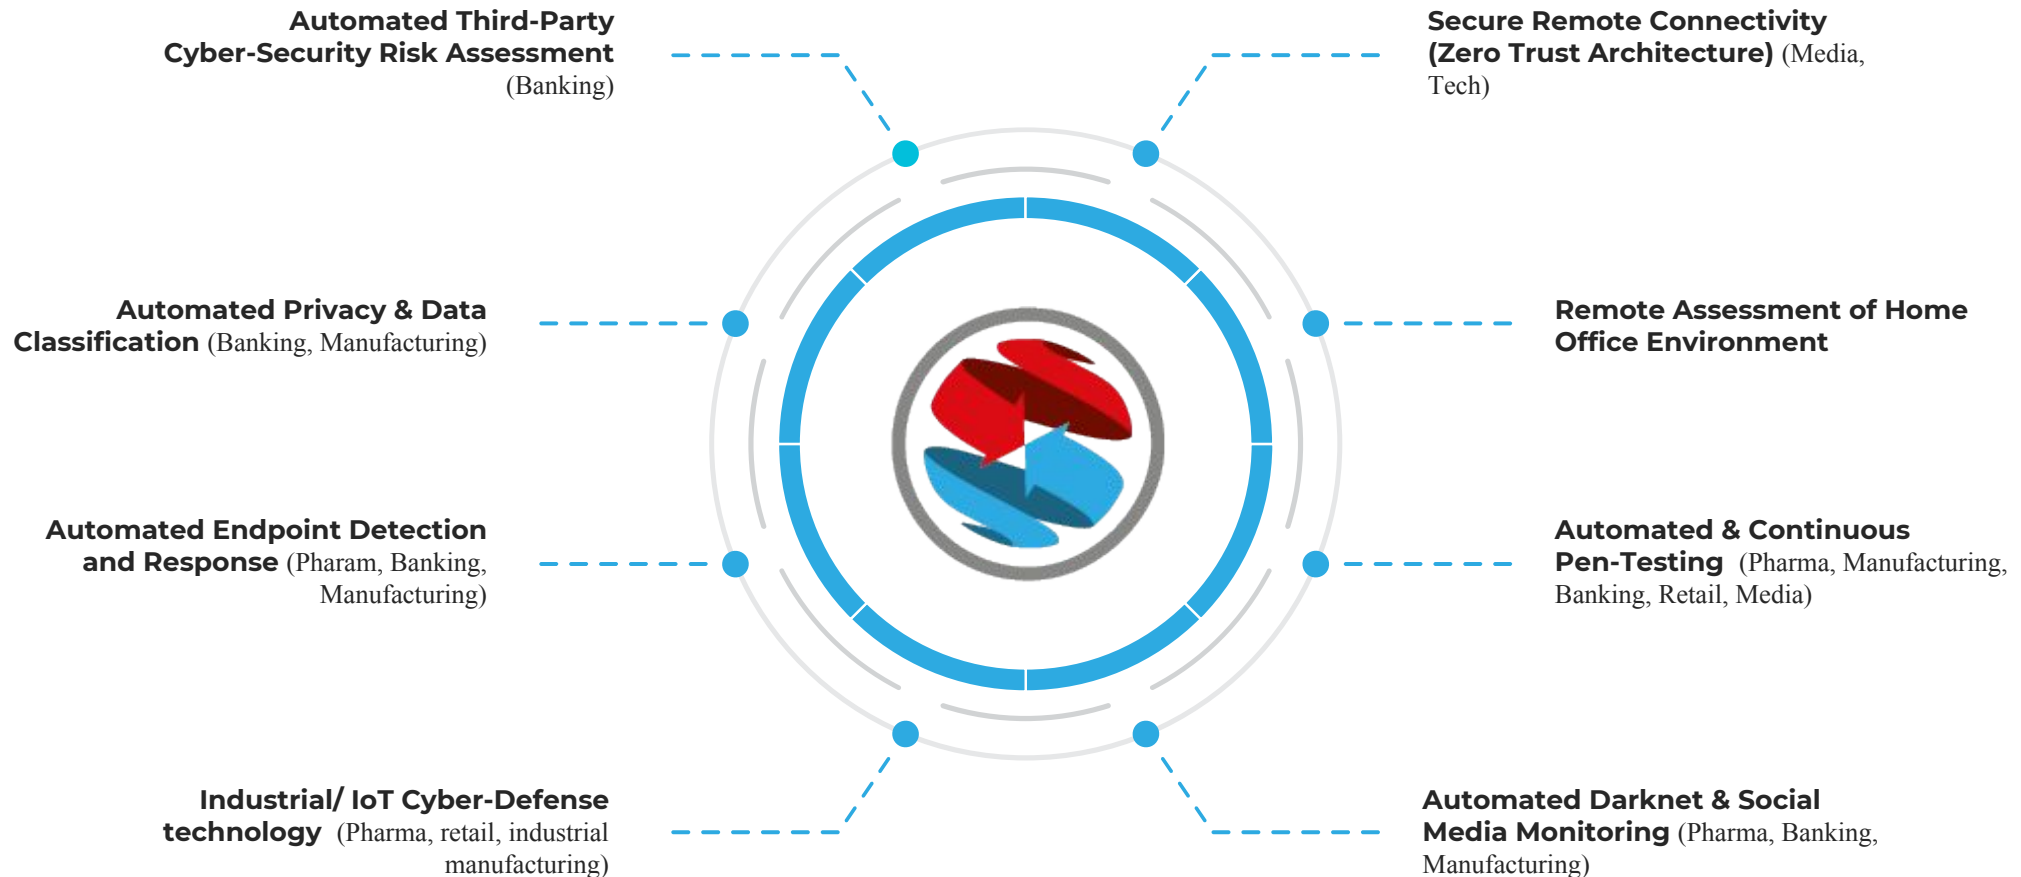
Automated Third-Party Cyber-Security Risk Assessment (Banking)

Secure Remote Connectivity (Zero Trust Architecture) (Media, Tech)

Automated Privacy & Data Classification (Banking, Manufacturing)

Remote Assessment of Home Office Environment

Automated Endpoint Detection and Response (Pharam, Banking, Manufacturing)

Automated & Continuous Pen-Testing (Pharma, Manufacturing, Banking, Retail, Media)

Industrial/ IoT Cyber-Defense technology (Pharma, retail, industrial manufacturing)

Automated Darknet & Social Media Monitoring (Pharma, Banking, Manufacturing)